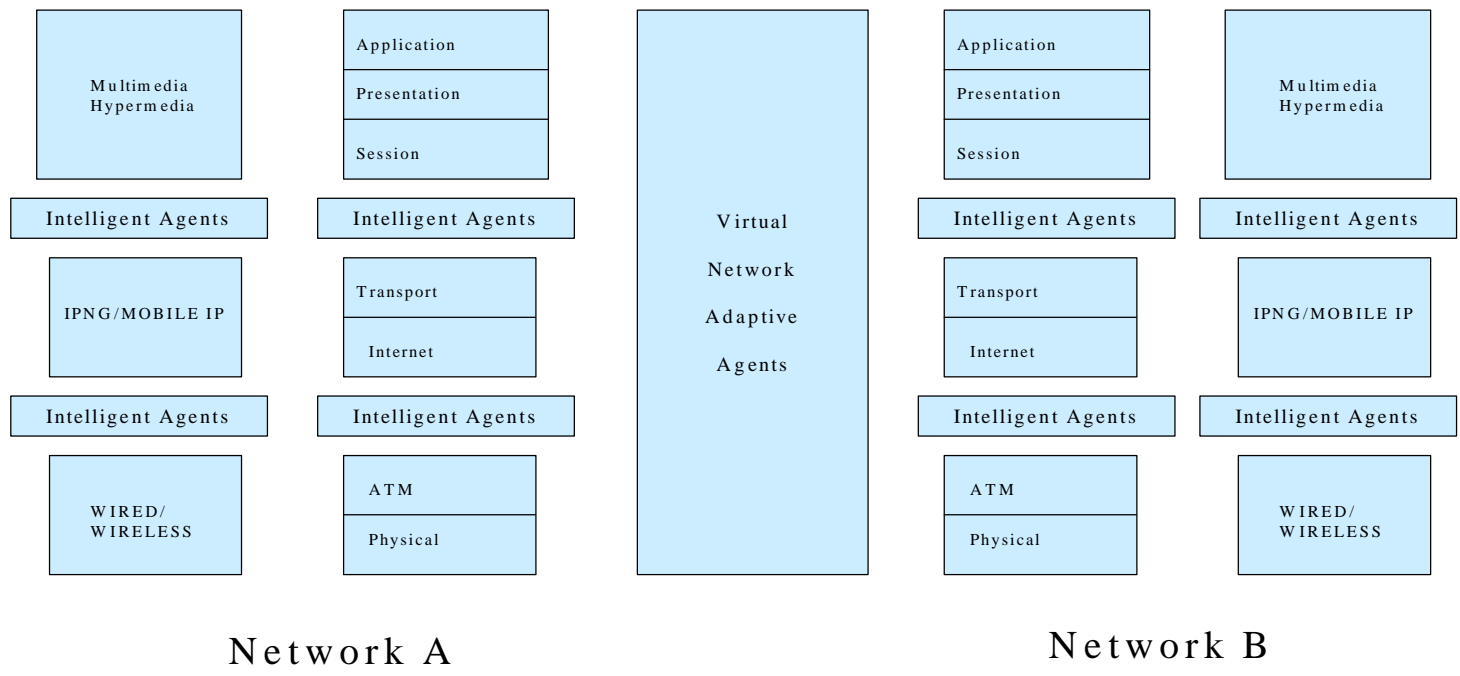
Multimedia Hypermedia

Intelligent Agents

IPNG/MOBILE IP

Intelligent Agents

WIRED/ WIRELESS

Application

Presentation

Session

Intelligent Agents

Transport

Internet

Intelligent Agents

ATM

Physical

Virtual Network Adaptive Agents

Application

Presentation

Session

Intelligent Agents

Transport

Internet

Intelligent Agents

ATM

Physical

Multimedia Hypermedia

Intelligent Agents

IPNG/MOBILE IP

Intelligent Agents

WIRED/ WIRELESS

Network A

Network B